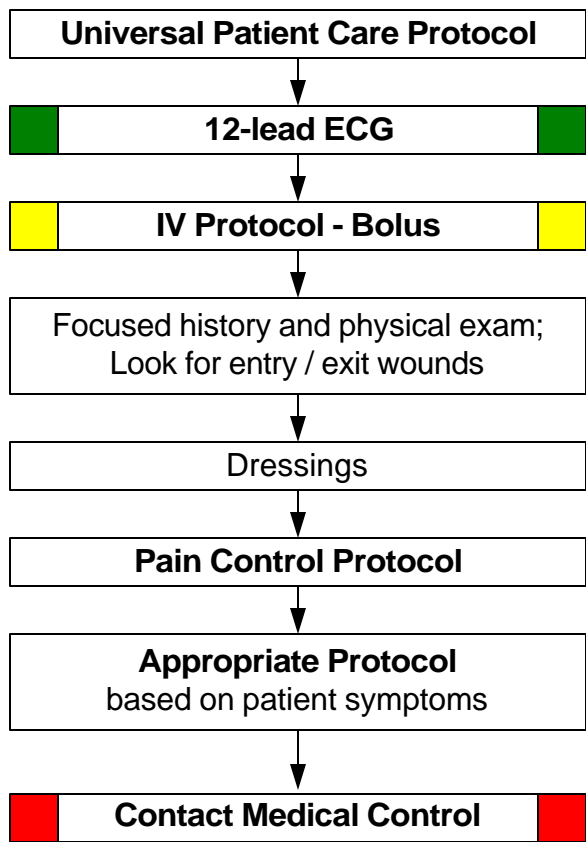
Universal Patient Care Protocol

12-lead ECG

IV Protocol - Bolus

Focused history and physical exam; Look for entry / exit wounds

Dressings

Pain Control Protocol

Appropriate Protocol
based on patient symptoms

Contact Medical Control